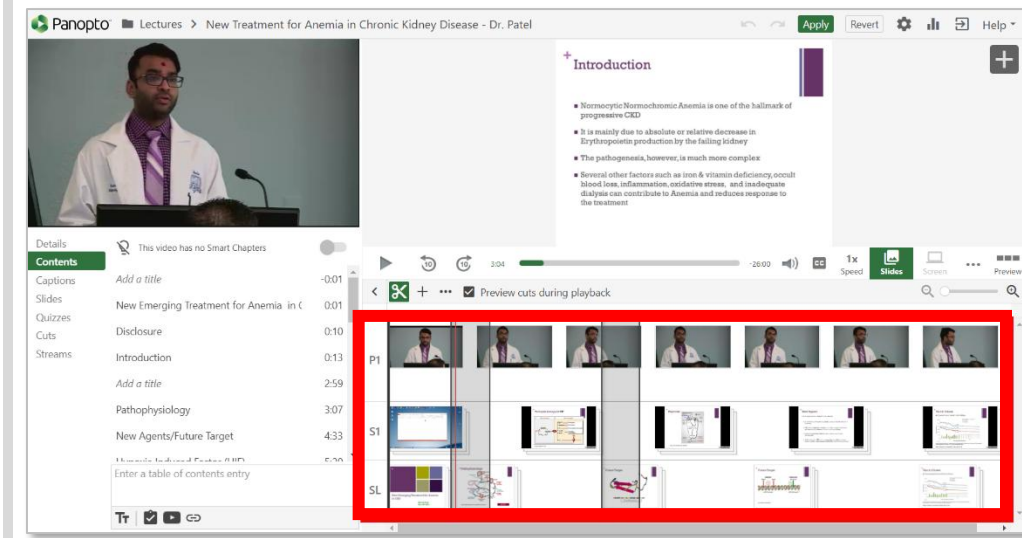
Panopto Lectures > New Treatment for Anemia in Chronic Kidney Disease - Dr. Patel

Apply Revert Help

Introduction

▪ Normocytic Normochromic Anemia is one of the hallmark of progressive CKD

▪ It is mainly due to absolute or relative decrease in Erythropoietin production by the failing kidney

▪ The pathogenesis, however, is much more complex

▪ Several other factors such as iron & vitamin deficiency, occult blood loss, inflammation, oxidative stress, and inadequate dialysis can contribute to Anemia and reduces response to the treatment

Details
Contents
Captions
Slides
Quizzes
Cuts
Streams

This video has no Smart Chapters

| | |
|---|---|
| Add a title | -0:01 |
| New Emerging Treatment for Anemia in C | 0:01 |
| Disclosure | 0:10 |
| Introduction | 0:13 |
| Add a title | 2:59 |
| Pathophysiology | 3:07 |
| New Agents/Future Target | 4:33 |
| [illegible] | 5:20 |

Enter a table of contents entry

Tт

3:04 -26:00 1x Speed Slides Screen Preview

Preview cuts during playback

P1
S1
SL